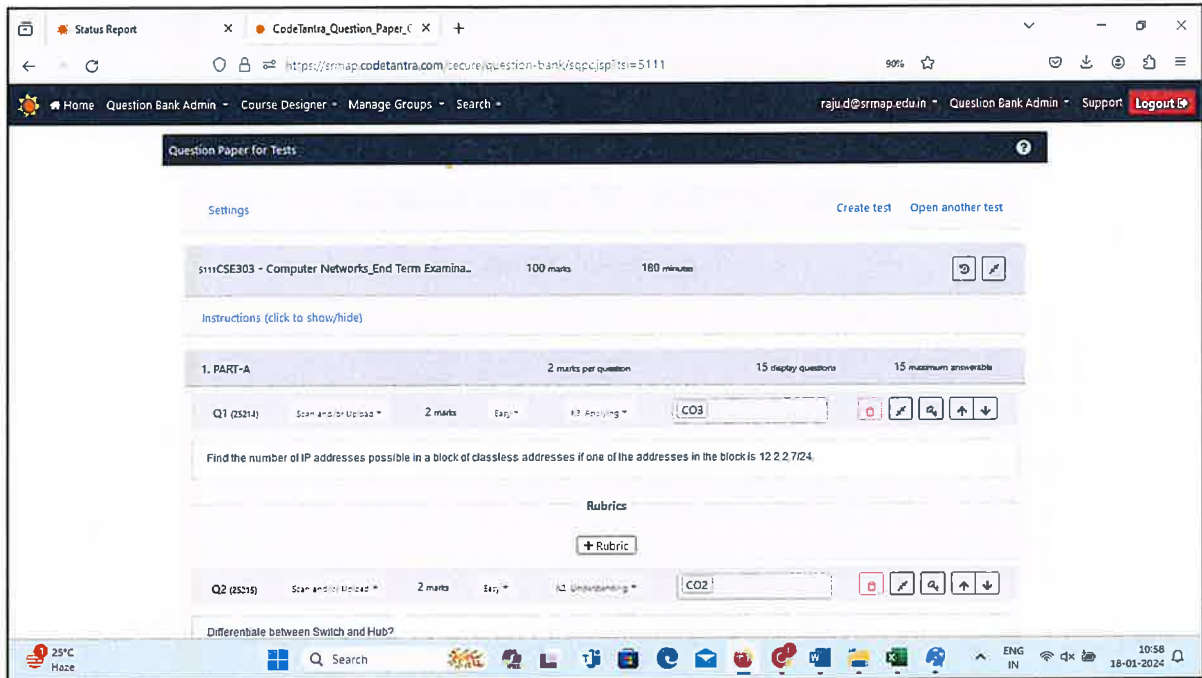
Status Report
CodeTantra_Question_Paper_C
https://srmap.codetantra.com/secure/question-bank/sqpc.jsp?tsi=5111
90%

Home Question Bank Admin Course Designer Manage Groups Search
raju.d@srmap.edu.in Question Bank Admin Support Logout

Question Paper for Tests

Settings
Create test Open another test

5111CSE303 - Computer Networks_End Term Examina... 100 marks 180 minutes

Instructions (click to show/hide)

1. PART-A 2 marks per question 15 display questions 15 maximum answerable

Q1 (25214) Scan and/or Upload 2 marks Easy K3 Applying CO3

Find the number of IP addresses possible in a block of classless addresses if one of the addresses in the block is 12.2.2.7/24.

Rubrics

+ Rubric

Q2 (25215) Scan and/or Upload 2 marks Easy K2 Understanding CO2

Differenbiale between Switch and Hub?

25°C Haze
Search
ENG IN
10:58 18-01-2024